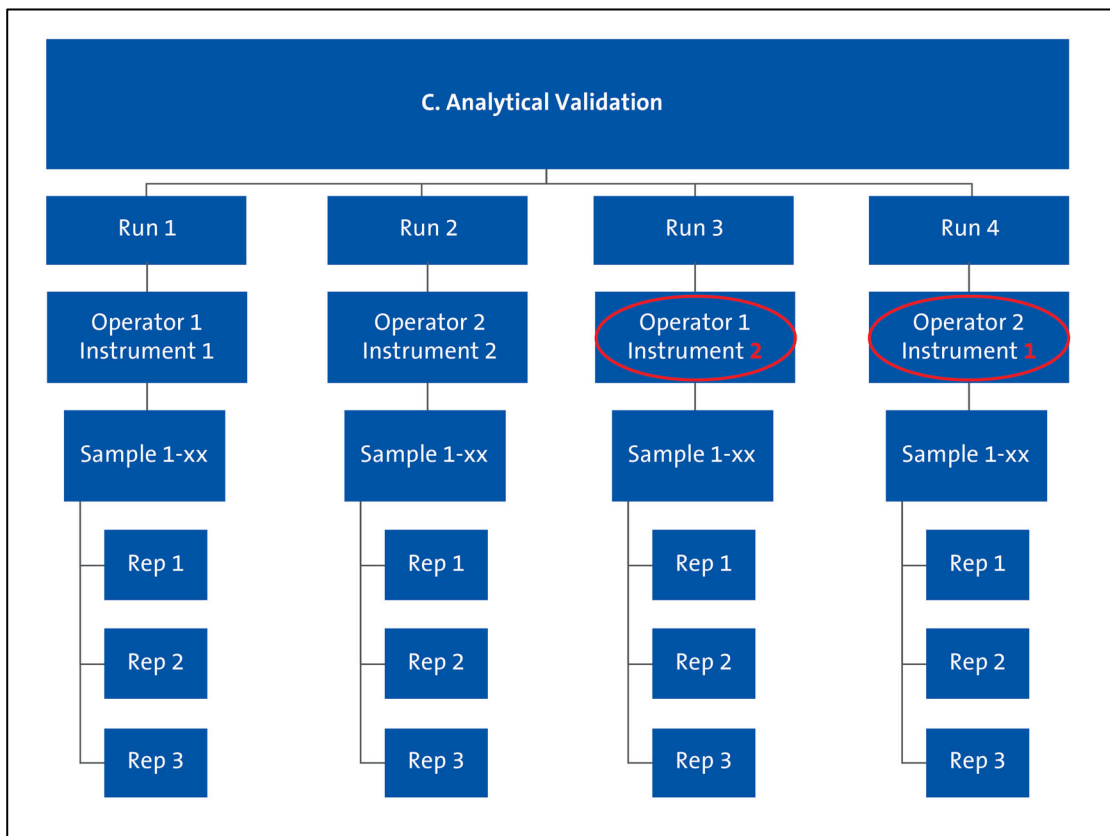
C. Analytical Validation

Run 1

Operator 1
Instrument 1

Sample 1-xx

Rep 1

Rep 2

Rep 3

Run 2

Operator 2
Instrument 2

Sample 1-xx

Rep 1

Rep 2

Rep 3

Run 3

Operator 1
Instrument 2

Sample 1-xx

Rep 1

Rep 2

Rep 3

Run 4

Operator 2
Instrument 1

Sample 1-xx

Rep 1

Rep 2

Rep 3